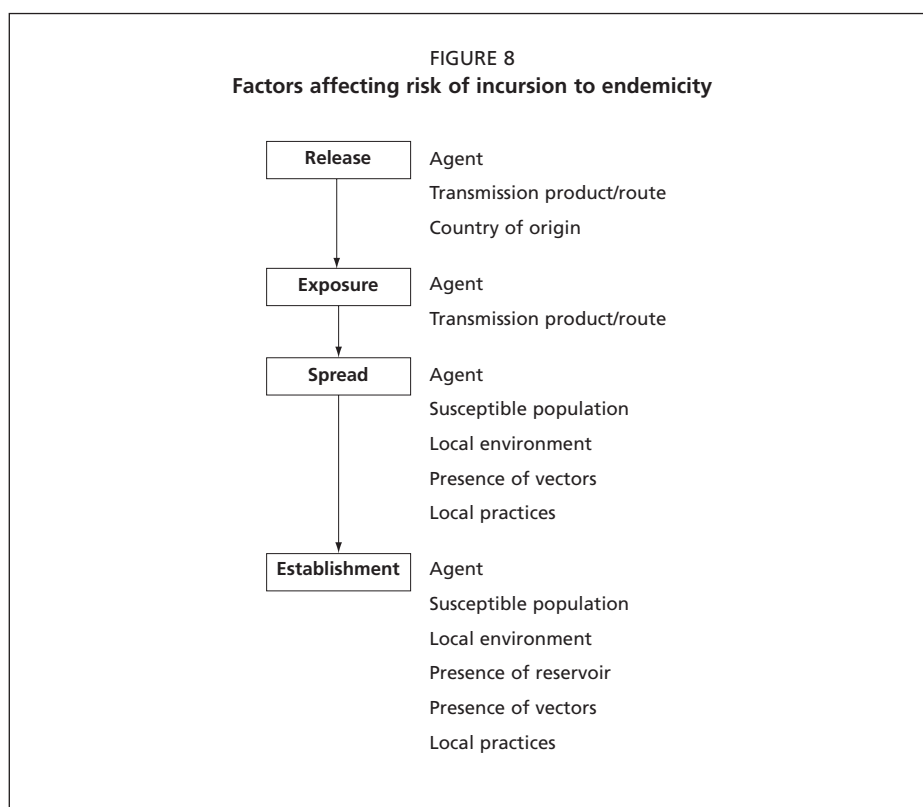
FIGURE 8
Factors affecting risk of incursion to endemicity

Release

Agent
Transmission product/route
Country of origin

Exposure

Agent
Transmission product/route

Spread

Agent
Susceptible population
Local environment
Presence of vectors
Local practices

Establishment

Agent
Susceptible population
Local environment
Presence of reservoir
Presence of vectors
Local practices